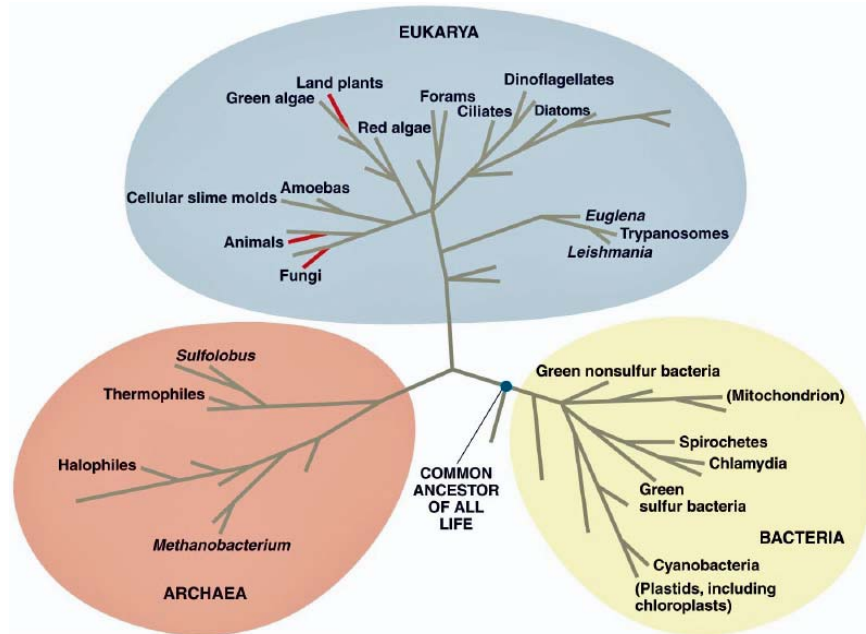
EUKARYA

Land plants
Green algae
Red algae
Forams
Ciliates
Dinoflagellates
Diatoms
Cellular slime molds
Amoebas
Animals
Fungi
Euglena
Trypanosomes
Leishmania

Sulfolobus
Thermophiles
Halophiles
Methanobacterium
ARCHAEA

COMMON ANCESTOR OF ALL LIFE

Green nonsulfur bacteria
(Mitochondrion)
Spirochetes
Chlamydia
Green sulfur bacteria
BACTERIA
Cyanobacteria
(Plastids, including chloroplasts)